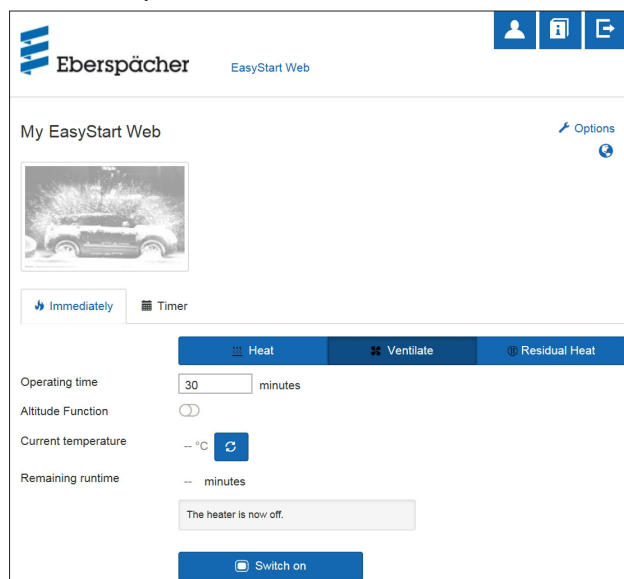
Eberspächer

EasyStart Web

My EasyStart Web

Options

Immediately

Timer

Heat

Ventilate

Residual Heat

Operating time

30

minutes

Altitude Function

Current temperature

-- °C

Remaining runtime

-- minutes

The heater is now off.

Switch on